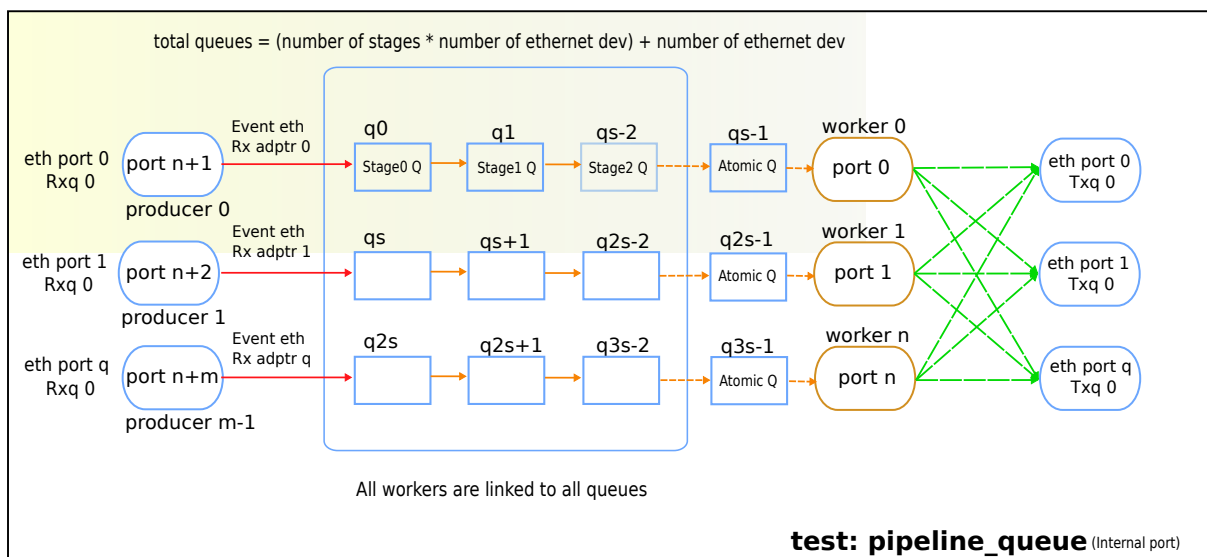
total queues = (number of stages * number of ethernet dev) + number of ethernet dev

eth port 0
Rxq 0

port n+1

producer 0

Event eth
Rx adptr 0

q0
Stage0 Q

q1
Stage1 Q

qs-2
Stage2 Q

qs-1
Atomic Q

worker 0
port 0

eth port 0
Txq 0

eth port 1
Rxq 0

port n+2

producer 1

Event eth
Rx adptr 1

qs

qs+1

q2s-2

q2s-1
Atomic Q

worker 1
port 1

eth port 1
Txq 0

eth port q
Rxq 0

port n+m

producer m-1

Event eth
Rx adptr q

q2s

q2s+1

q3s-2

q3s-1
Atomic Q

worker n
port n

eth port q
Txq 0

All workers are linked to all queues

test: pipeline_queue (Internal port)